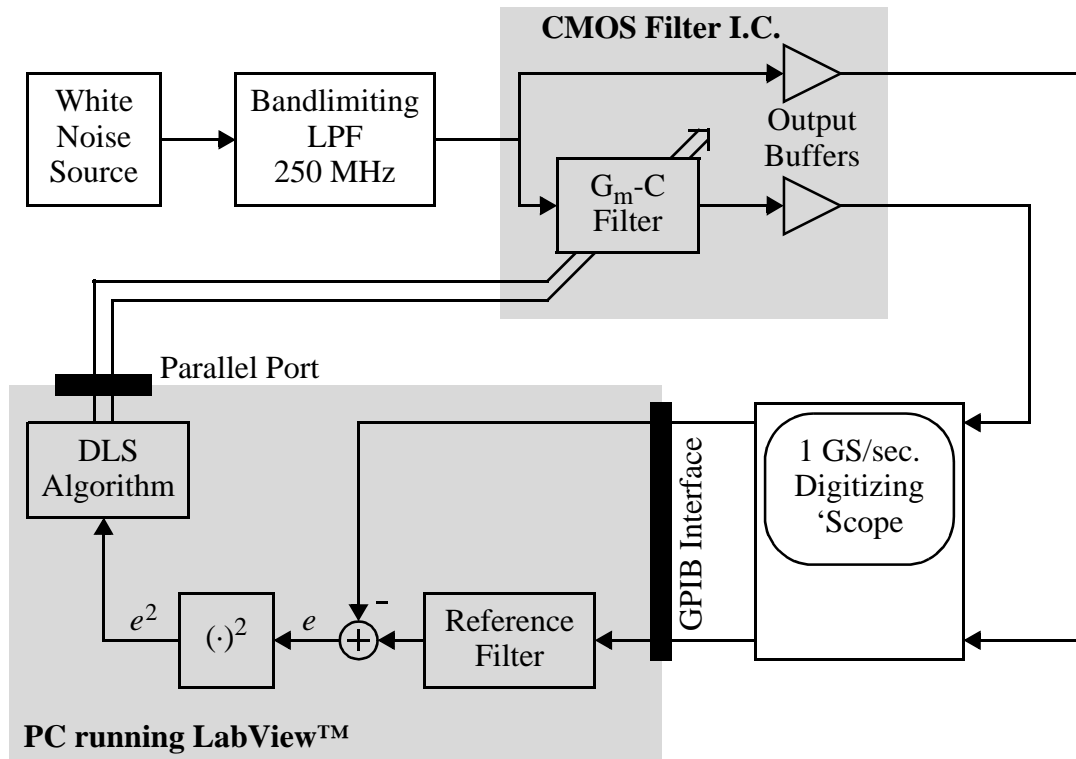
CMOS Filter I.C.

White Noise Source

Bandlimiting LPF 250 MHz

Output Buffers

$G_m$-C Filter

Parallel Port

DLS Algorithm

GPIB Interface

1 GS/sec. Digitizing 'Scope

$e^2$

$(\cdot)^2$

$e$

-

Reference Filter

PC running LabView™